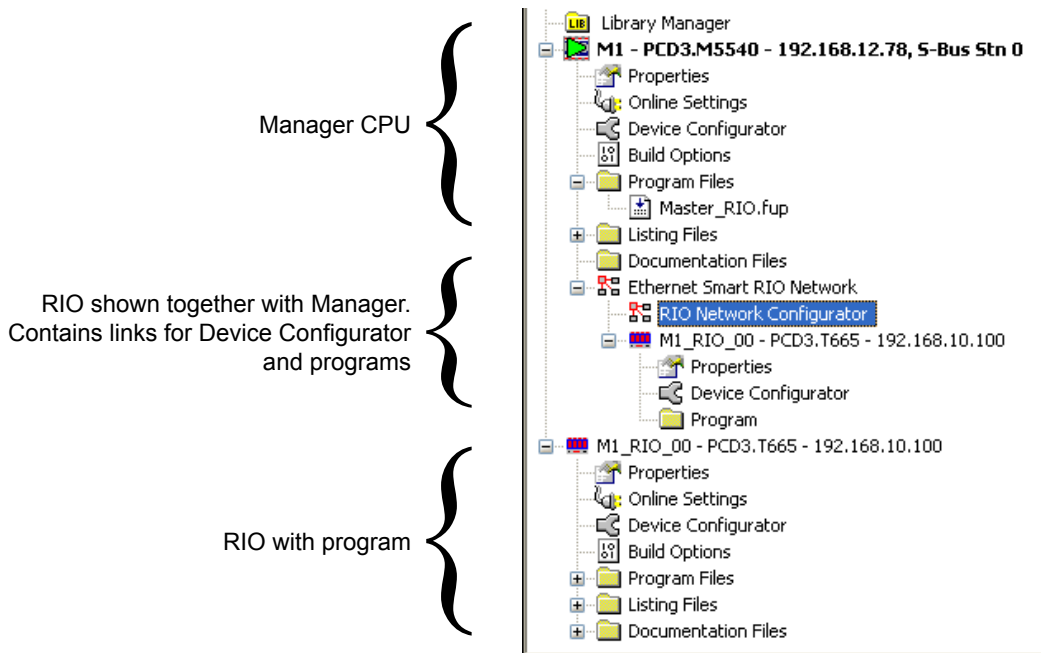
Manager CPU

RIO shown together with Manager. Contains links for Device Configurator and programs

RIO with program

Library Manager
M1 - PCD3.M5540 - 192.168.12.78, S-Bus Stn 0
Properties
Online Settings
Device Configurator
Build Options
Program Files
Master_RIO.fup
Listing Files
Documentation Files
Ethernet Smart RIO Network
RIO Network Configurator
M1_RIO_00 - PCD3.T665 - 192.168.10.100
Properties
Device Configurator
Program
M1_RIO_00 - PCD3.T665 - 192.168.10.100
Properties
Online Settings
Device Configurator
Build Options
Program Files
Listing Files
Documentation Files